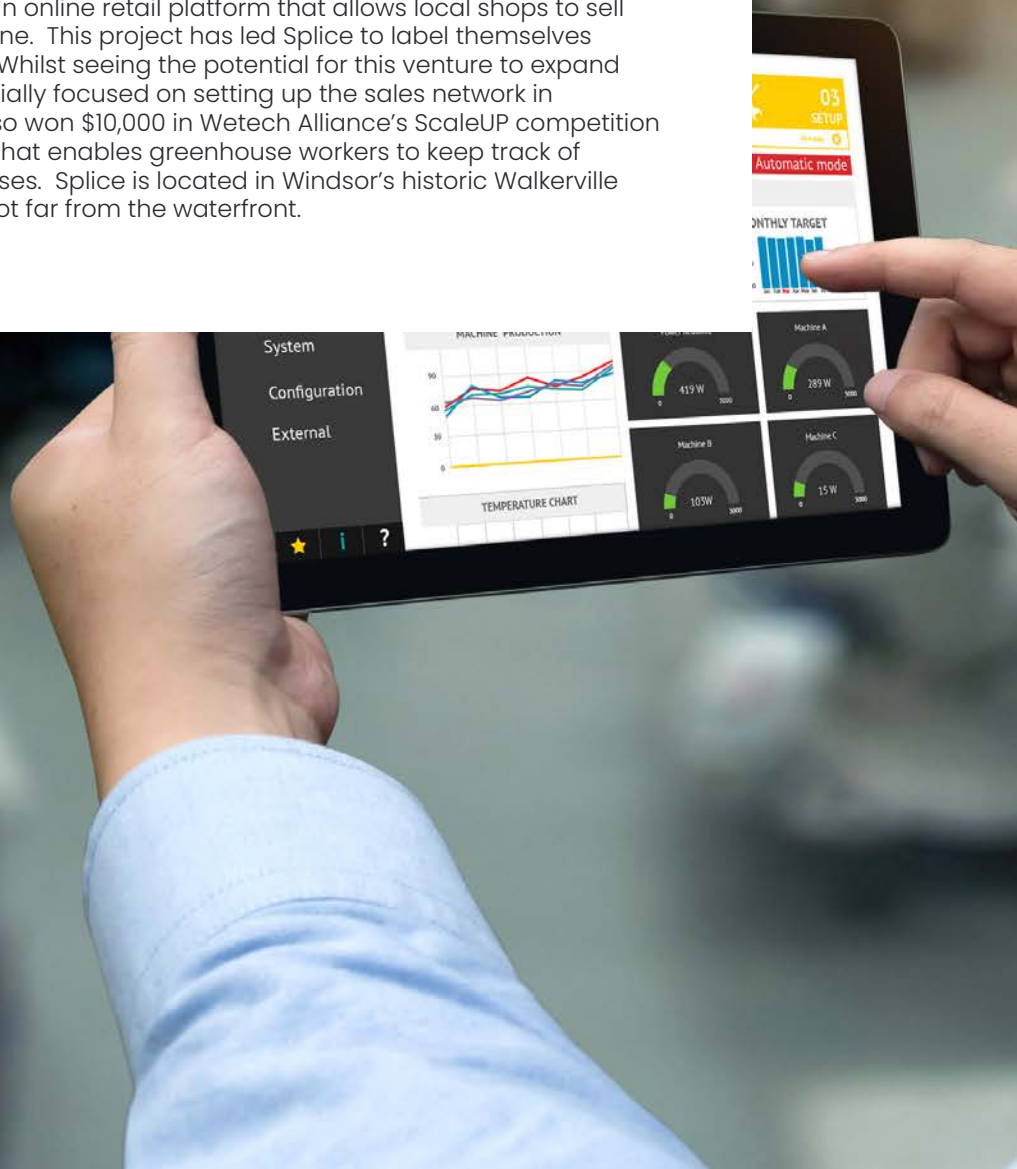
n online retail platform that allows local shops to sell ne. This project has led Splice to label themselves Whilst seeing the potential for this venture to expand ially focused on setting up the sales network in so won $10,000 in Wetech Alliance's ScaleUP competition hat enables greenhouse workers to keep track of ses. Splice is located in Windsor's historic Walkerville ot far from the waterfront.

03
SETUP
Automatic mode
ONTHLY TARGET

System
Configuration
External

MACHINE PRODUCTION
90
60
30
0

TEMPERATURE CHART

Machine A
289 W
0
5000

419 W
0
5000

Machine B
103W
0
5000

Machine C
15 W
0
5000